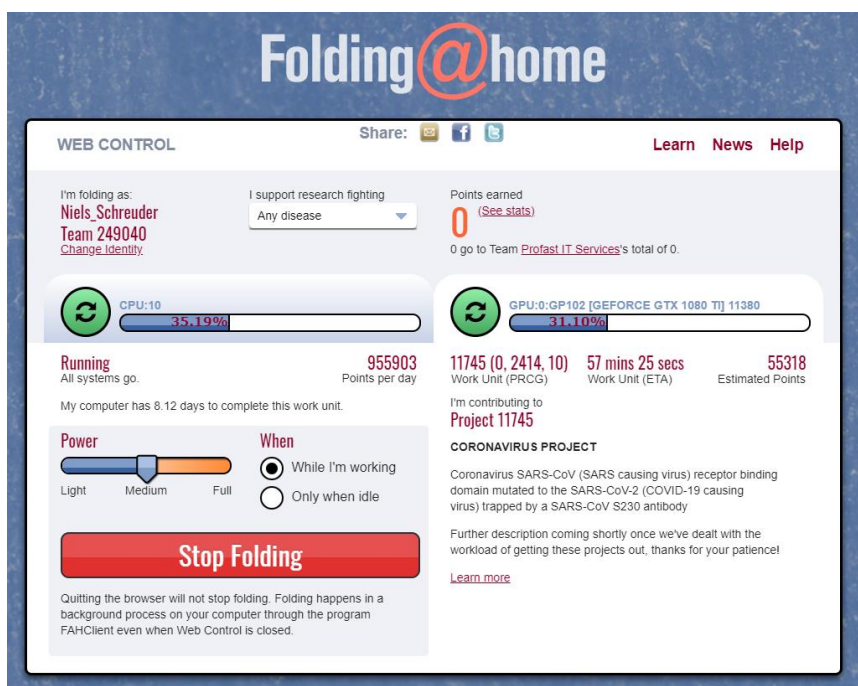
Folding@home

WEB CONTROL

Share:

Learn News Help

I'm folding as:
Niels_Schreuder
Team 249040
Change Identity

I support research fighting
Any disease

Points earned
0 (See stats)
0 go to Team Profast IT Services's total of 0.

CPU:10
35.19%

GPU:0:GP102 [GEFORCE GTX 1080 TI] 11380
31.10%

Running
All systems go.

955903
Points per day

My computer has 8.12 days to complete this work unit.

11745 (0, 2414, 10)
Work Unit (PRCG)

57 mins 25 secs
Work Unit (ETA)

55318
Estimated Points

I'm contributing to
Project 11745

CORONAVIRUS PROJECT

Coronavirus SARS-CoV (SARS causing virus) receptor binding domain mutated to the SARS-CoV-2 (COVID-19 causing virus) trapped by a SARS-CoV S230 antibody

Further description coming shortly once we've dealt with the workload of getting these projects out, thanks for your patience!

Learn more

Power
Light Medium Full

When
While I'm working
Only when idle

Stop Folding

Quitting the browser will not stop folding. Folding happens in a background process on your computer through the program FAHClient even when Web Control is closed.